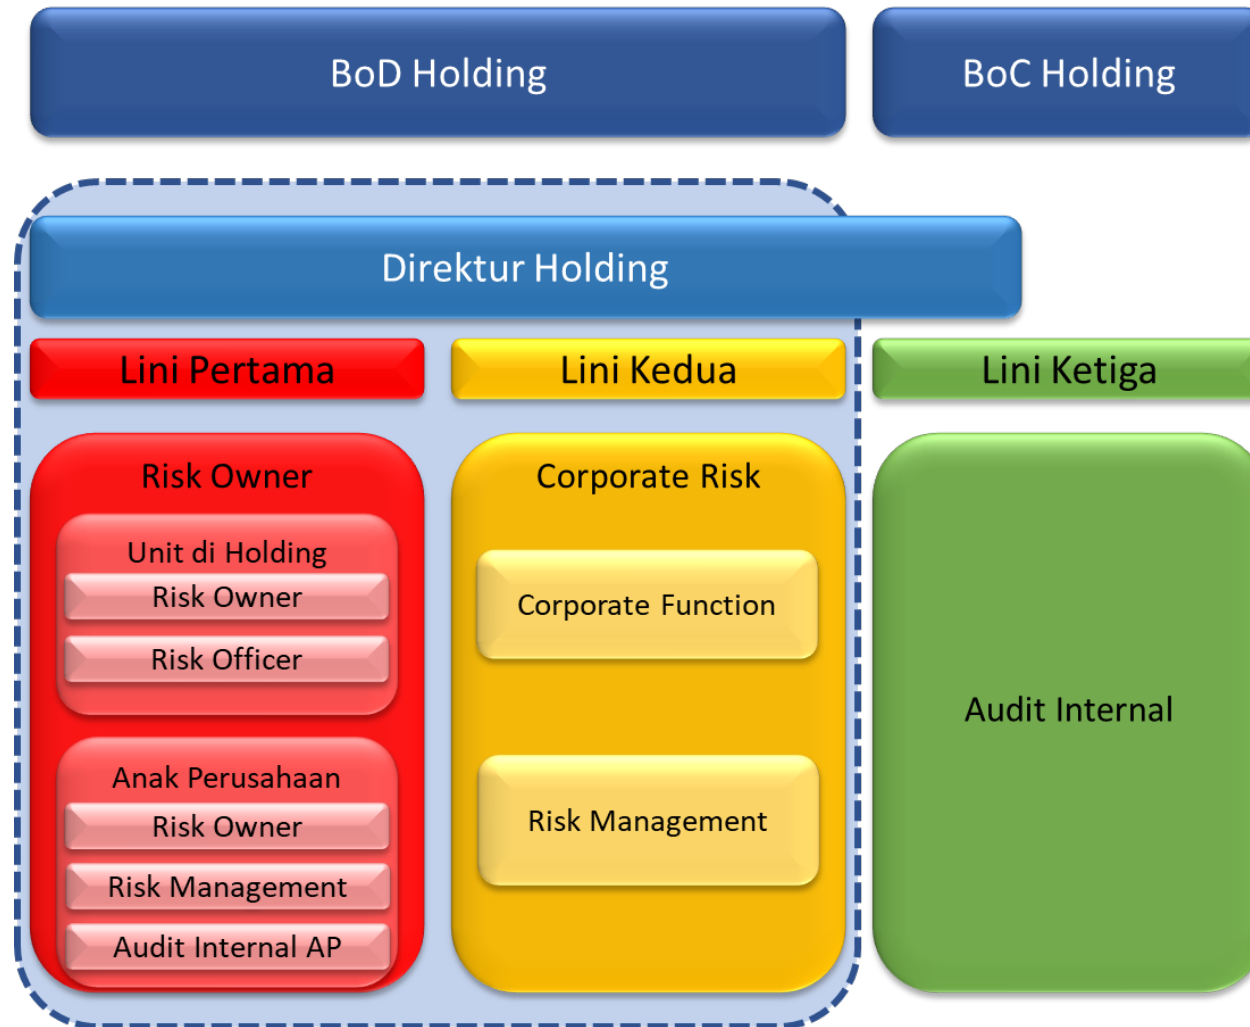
BoD Holding

BoC Holding

Direktur Holding

Lini Pertama

Lini Kedua

Lini Ketiga

Risk Owner

Unit di Holding

Risk Owner

Risk Officer

Anak Perusahaan

Risk Owner

Risk Management

Audit Internal AP

Corporate Risk

Corporate Function

Risk Management

Audit Internal